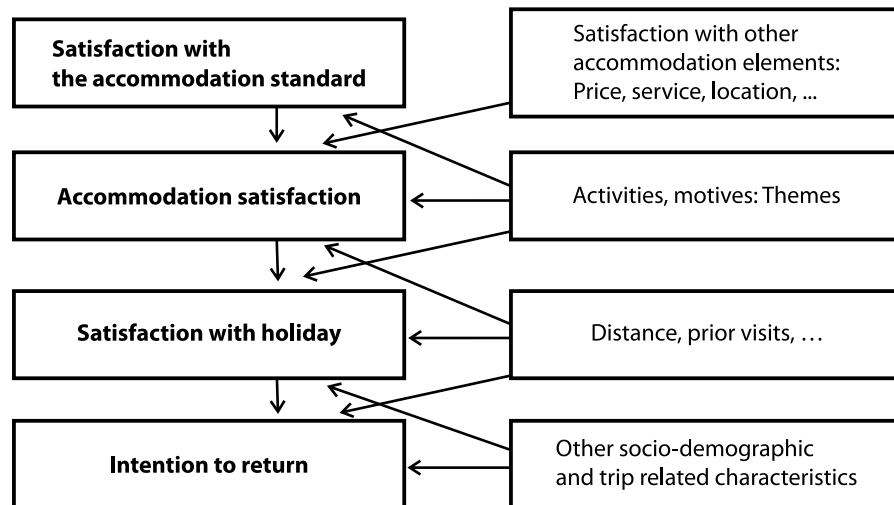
Satisfaction with the accommodation standard

Satisfaction with other accommodation elements: Price, service, location, ...

Accommodation satisfaction

Activities, motives: Themes

Satisfaction with holiday

Distance, prior visits, …

Intention to return

Other socio-demographic and trip related characteristics